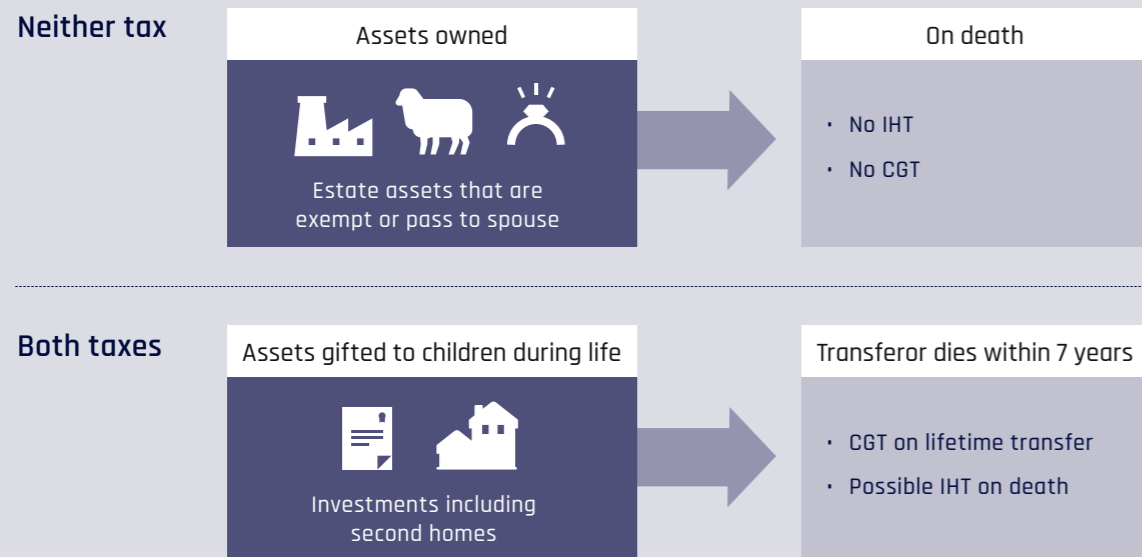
Neither tax

Assets owned

Estate assets that are exempt or pass to spouse

On death

- No IHT
- No CGT

Both taxes

Assets gifted to children during life

Investments including second homes

Transferor dies within 7 years

- CGT on lifetime transfer
- Possible IHT on death